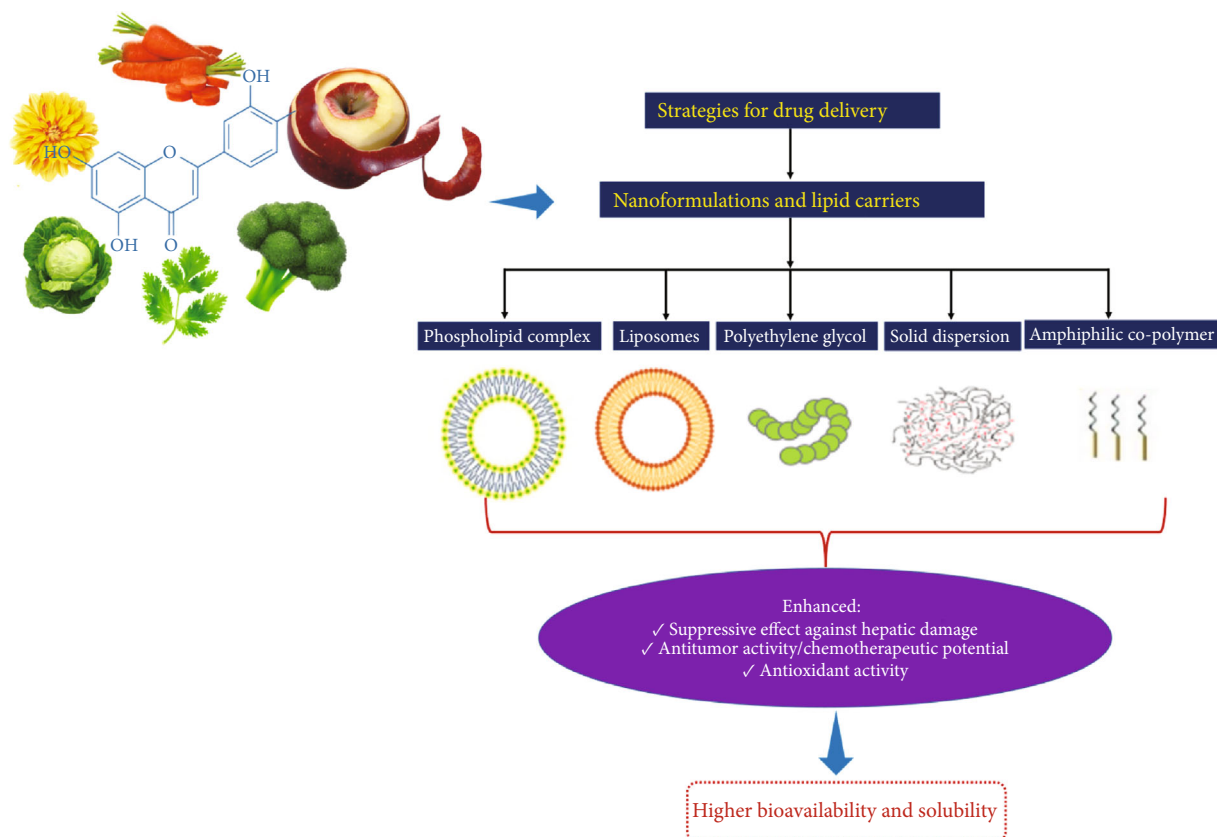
OH
HO
O
OH
O

Strategies for drug delivery

Nanoformulations and lipid carriers

Phospholipid complex

Liposomes

Polyethylene glycol

Solid dispersion

Amphiphilic co-polymer

Enhanced:
✓ Suppressive effect against hepatic damage
✓ Antitumor activity/chemotherapeutic potential
✓ Antioxidant activity

Higher bioavailability and solubility